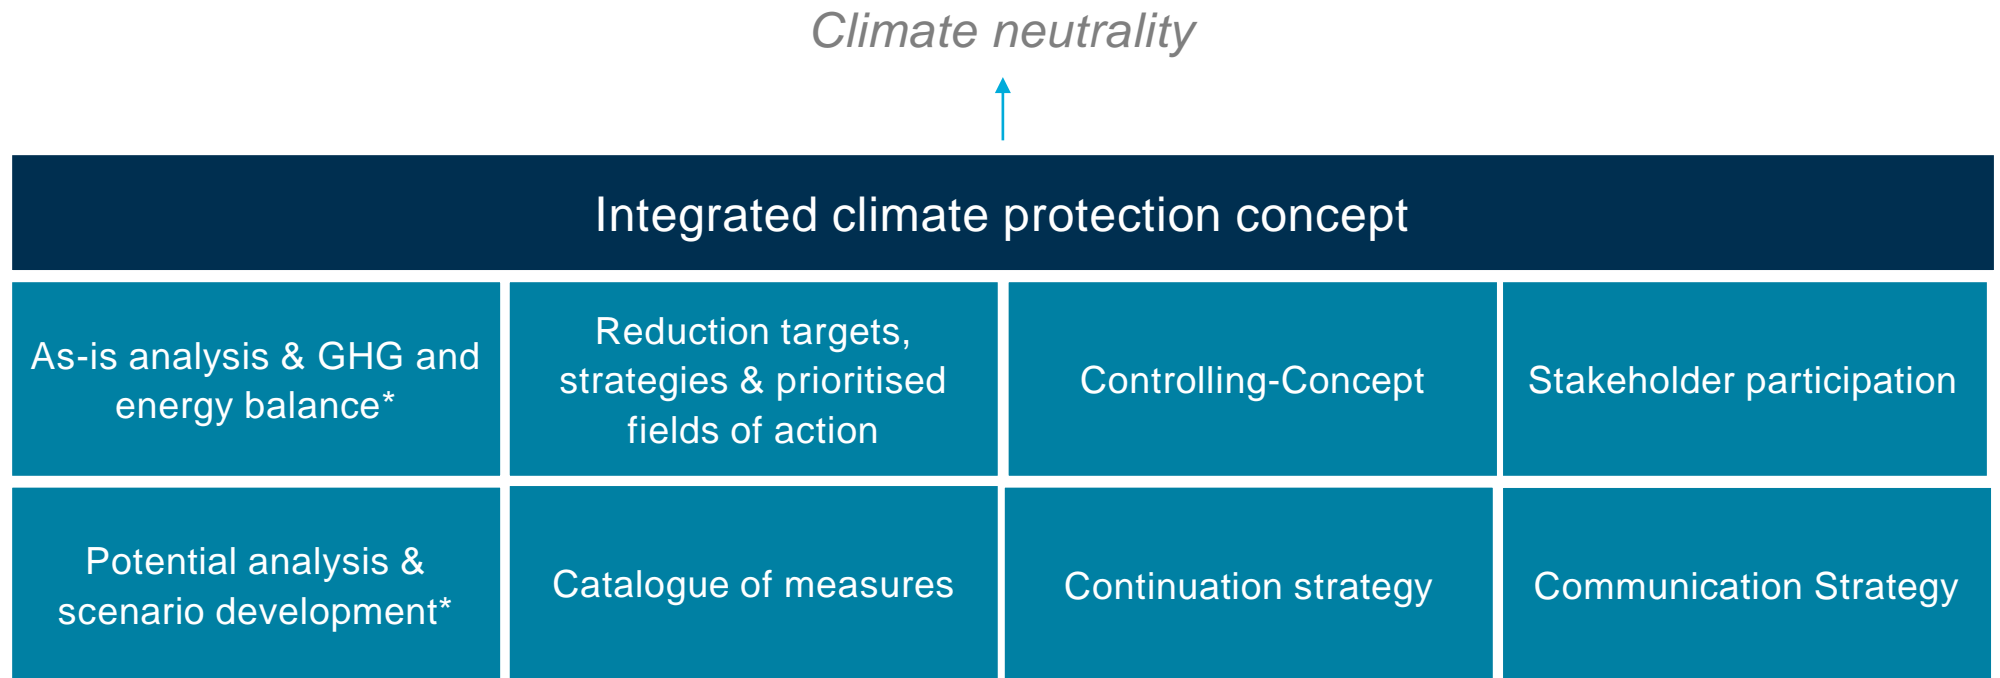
Climate neutrality

Integrated climate protection concept

| As-is analysis & GHG and energy balance* | Reduction targets, strategies & prioritised fields of action | Controlling-Concept | Stakeholder participation |
|---|---|---|---|
| Potential analysis & scenario development* | Catalogue of measures | Continuation strategy | Communication Strategy |